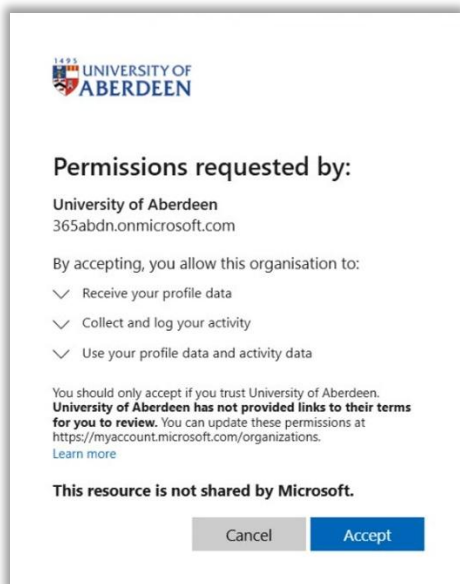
1495
UNIVERSITY OF
ABERDEEN

Permissions requested by:

University of Aberdeen
365abdn.onmicrosoft.com

By accepting, you allow this organisation to:

Receive your profile data

Collect and log your activity

Use your profile data and activity data

You should only accept if you trust University of Aberdeen. **University of Aberdeen has not provided links to their terms for you to review.** You can update these permissions at https://myaccount.microsoft.com/organizations.
Learn more

**This resource is not shared by Microsoft.**

Cancel Accept